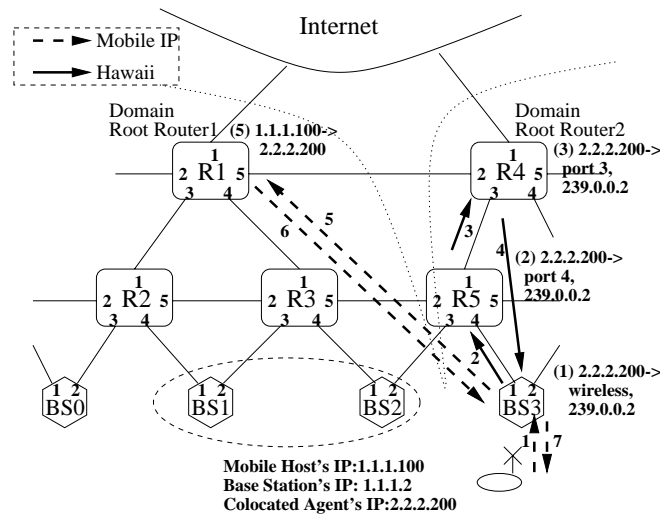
Internet

Mobile IP
Hawaii

Domain Root Router1
(5) 1.1.1.100-> 2.2.2.200

Domain Root Router2
(3) 2.2.2.200-> port 3, 239.0.0.2

1
2 R1 5
3 4

1
2 R4 5
3 4

5
6

3
4

(2) 2.2.2.200-> port 4, 239.0.0.2

1
2 R2 5
3 4

1
2 R3 5
3 4

1
2 R5 5
3 4

2

(1) 2.2.2.200-> wireless, 239.0.0.2

1 2
BS0

1 2
BS1

1 2
BS2

1 2
BS3

1
7

Mobile Host's IP:1.1.1.100
Base Station's IP: 1.1.1.2
Colocated Agent's IP:2.2.2.200